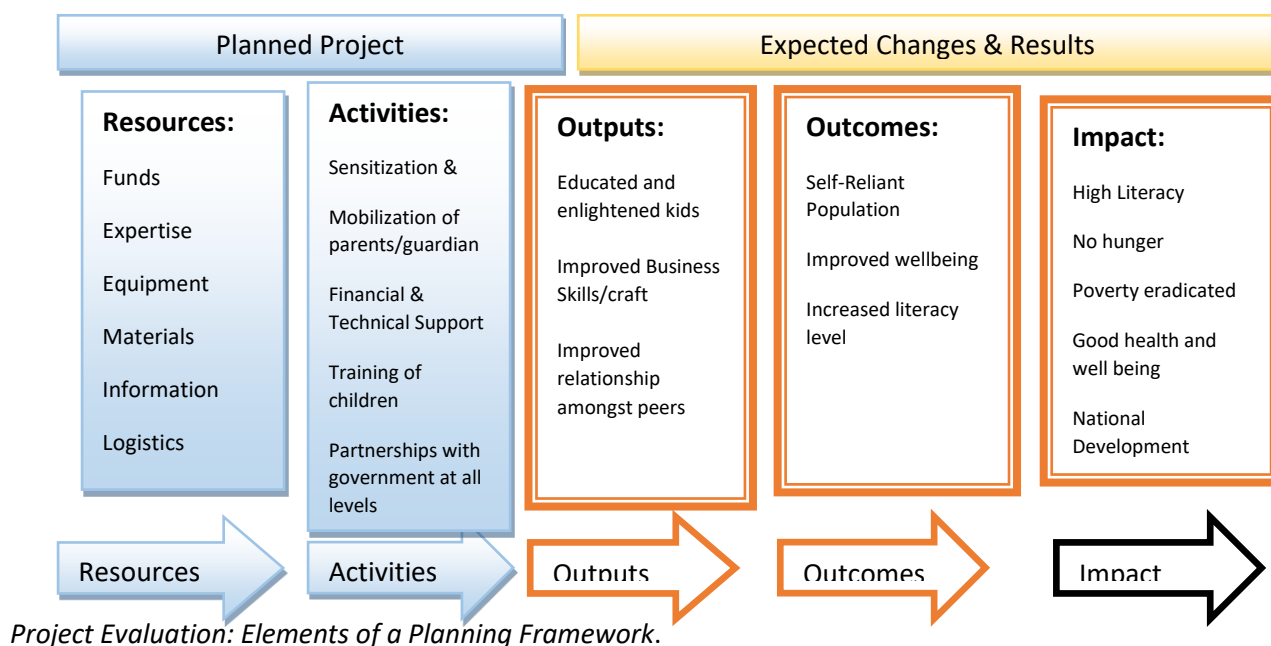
Planned Project

Expected Changes & Results

Resources:

Funds

Expertise

Equipment

Materials

Information

Logistics

Activities:

Sensitization &

Mobilization of parents/guardian

Financial & Technical Support

Training of children

Partnerships with government at all levels

Outputs:

Educated and enlightened kids

Improved Business Skills/craft

Improved relationship amongst peers

Outcomes:

Self-Reliant Population

Improved wellbeing

Increased literacy level

Impact:

High Literacy

No hunger

Poverty eradicated

Good health and well being

National Development

Resources

Activities

Outputs

Outcomes

Impact

Project Evaluation: Elements of a Planning Framework.